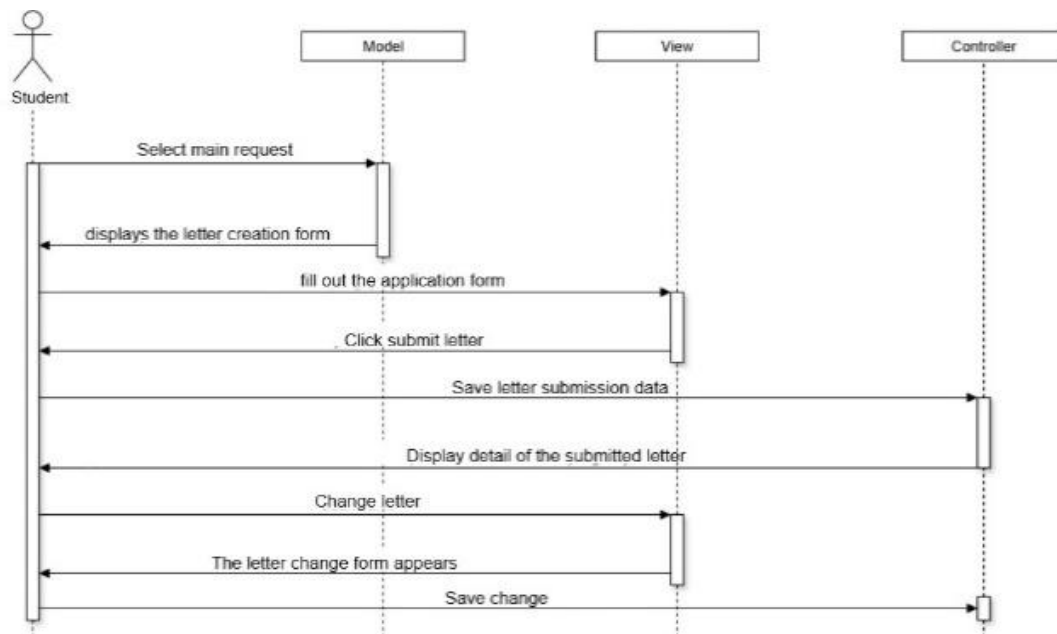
Student

Model

View

Controller

Select main request

displays the letter creation form

fill out the application form

Click submit letter

Save letter submission data

Display detail of the submitted letter

Change letter

The letter change form appears

Save change